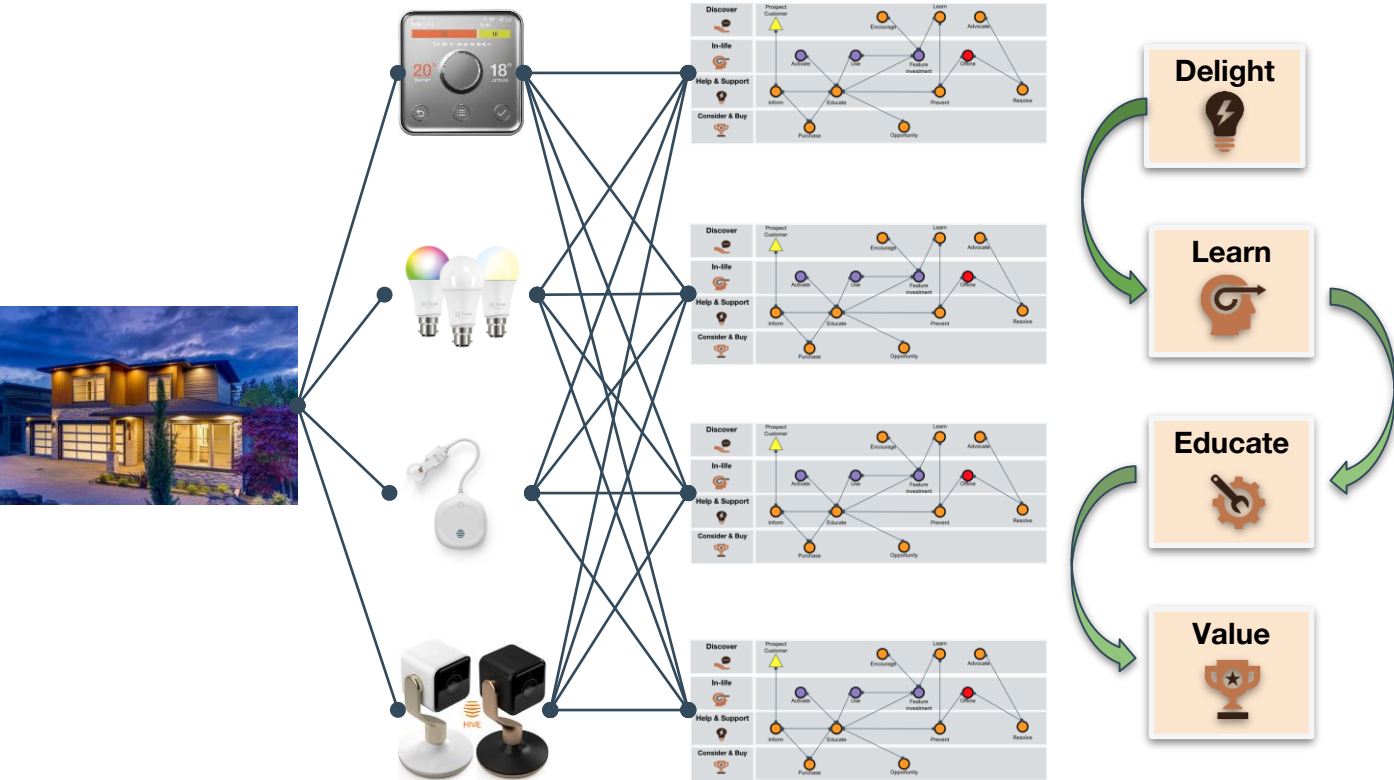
20°
18°
HIVE

Discover
In-life
Help & Support
Consider & Buy
Prospect Customer
Encourage
Learn
Advocate
Activate
Use
Feature investment
Offline
Inform
Educate
Prevent
Resolve
Purchase
Opportunity

Discover
In-life
Help & Support
Consider & Buy
Prospect Customer
Encourage
Learn
Advocate
Activate
Use
Feature investment
Offline
Inform
Educate
Prevent
Resolve
Purchase
Opportunity

Discover
In-life
Help & Support
Consider & Buy
Prospect Customer
Encourage
Learn
Advocate
Activate
Use
Feature investment
Offline
Inform
Educate
Prevent
Resolve
Purchase
Opportunity

Discover
In-life
Help & Support
Consider & Buy
Prospect Customer
Encourage
Learn
Advocate
Activate
Use
Feature investment
Offline
Inform
Educate
Prevent
Resolve
Purchase
Opportunity

Delight
Learn
Educate
Value